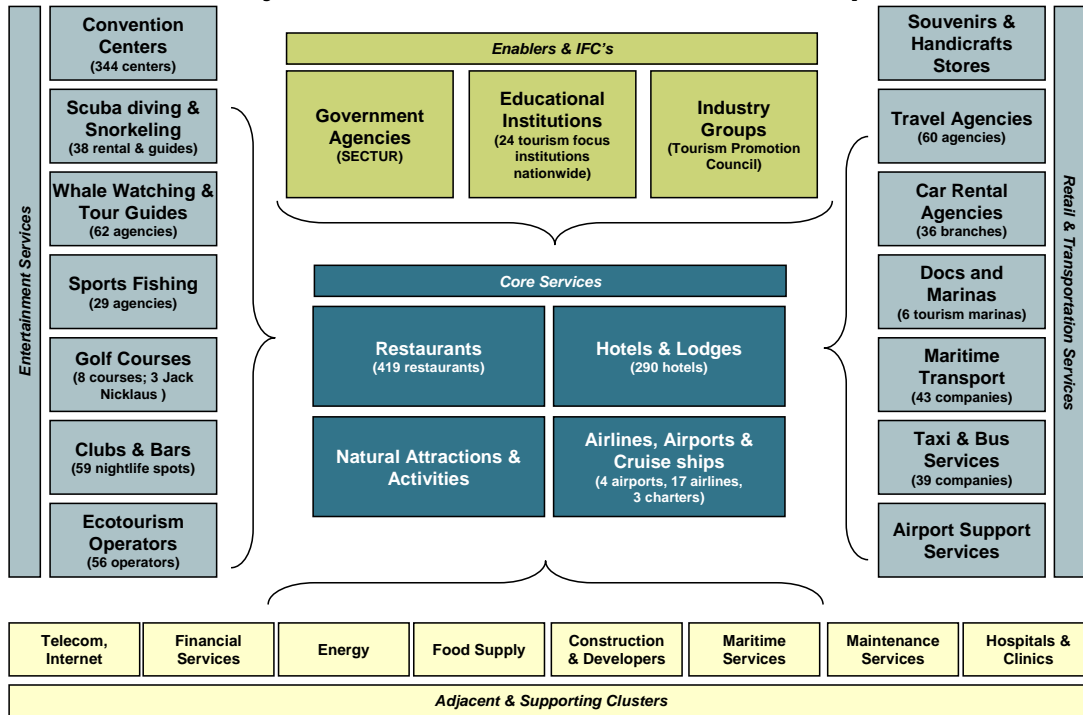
Entertainment Services

Convention Centers
(344 centers)

Scuba diving & Snorkeling
(38 rental & guides)

Whale Watching & Tour Guides
(62 agencies)

Sports Fishing
(29 agencies)

Golf Courses
(8 courses; 3 Jack Nicklaus )

Clubs & Bars
(59 nightlife spots)

Ecotourism Operators
(56 operators)

Enablers & IFC's

Government Agencies
(SECTUR)

Educational Institutions
(24 tourism focus institutions nationwide)

Industry Groups
(Tourism Promotion Council)

Core Services

Restaurants
(419 restaurants)

Hotels & Lodges
(290 hotels)

Natural Attractions & Activities

Airlines, Airports & Cruise ships
(4 airports, 17 airlines, 3 charters)

Souvenirs & Handicrafts Stores

Travel Agencies
(60 agencies)

Car Rental Agencies
(36 branches)

Docs and Marinas
(6 tourism marinas)

Maritime Transport
(43 companies)

Taxi & Bus Services
(39 companies)

Airport Support Services

Retail & Transportation Services

| Telecom, Internet | Financial Services | Energy | Food Supply | Construction & Developers | Maritime Services | Maintenance Services | Hospitals & Clinics |
|---|---|---|---|---|---|---|---|

Adjacent & Supporting Clusters